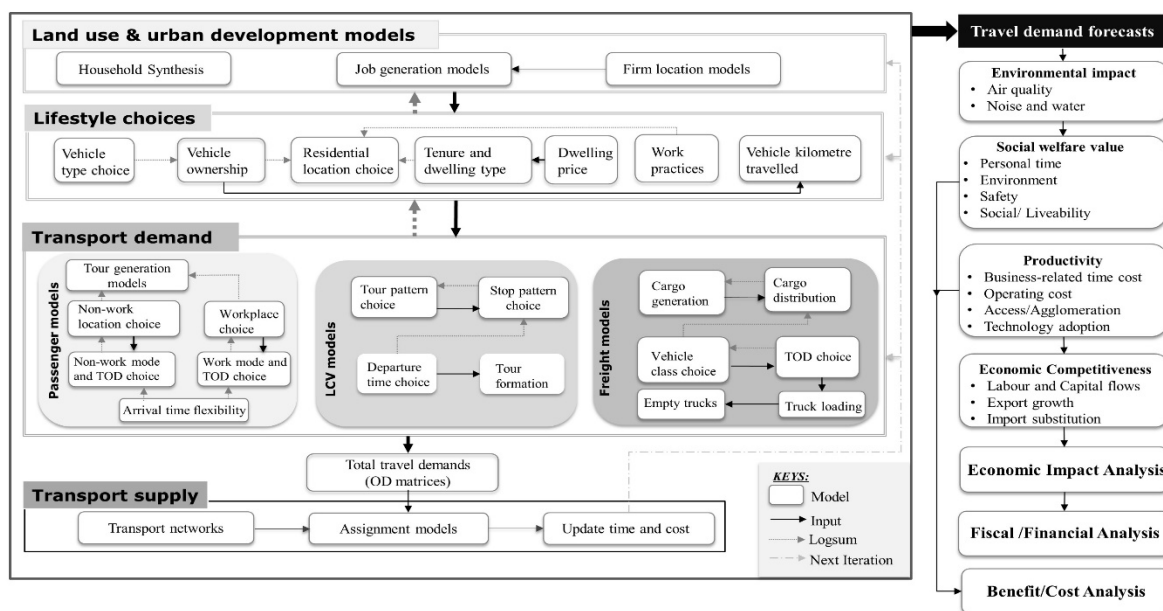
Land use & urban development models

Household Synthesis

Job generation models

Firm location models

Lifestyle choices

Vehicle type choice

Vehicle ownership

Residential location choice

Tenure and dwelling type

Dwelling price

Work practices

Vehicle kilometre travelled

Transport demand

Passenger models

Tour generation models

Non-work location choice

Workplace choice

Non-work mode and TOD choice

Work mode and TOD choice

Arrival time flexibility

LCV models

Tour pattern choice

Stop pattern choice

Departure time choice

Tour formation

Freight models

Cargo generation

Cargo distribution

Vehicle class choice

TOD choice

Empty trucks

Truck loading

Total travel demands (OD matrices)

Transport supply

Transport networks

Assignment models

Update time and cost

KEYS:

Model

Input

Logsum

Next Iteration

Travel demand forecasts

Environmental impact
• Air quality
• Noise and water

Social welfare value
• Personal time
• Environment
• Safety
• Social/ Liveability

Productivity
• Business-related time cost
• Operating cost
• Access/Agglomeration
• Technology adoption

Economic Competitiveness
• Labour and Capital flows
• Export growth
• Import substitution

Economic Impact Analysis

Fiscal /Financial Analysis

Benefit/Cost Analysis